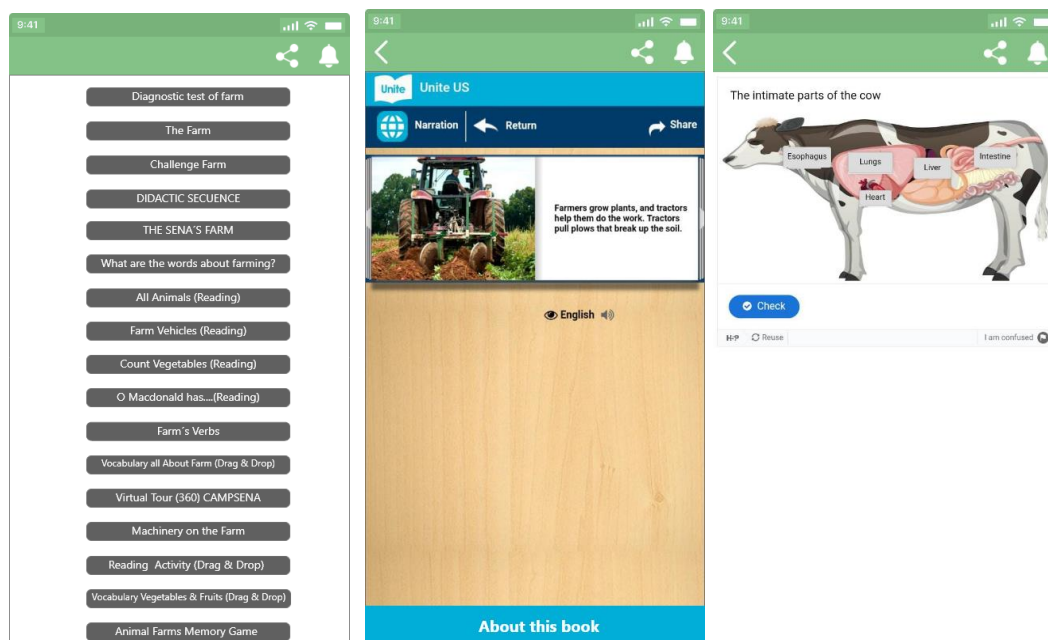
9:41

Diagnostic test of farm

The Farm

Challenge Farm

DIDACTIC SECUENCE

THE SENA´S FARM

What are the words about farming?

All Animals (Reading)

Farm Vehicles (Reading)

Count Vegetables (Reading)

O Macdonald has....(Reading)

Farm´s Verbs

Vocabulary all About Farm (Drag & Drop)

Virtual Tour (360) CAMPSENA

Machinery on the Farm

Reading Activity (Drag & Drop)

Vocabulary Vegetables & Fruits (Drag & Drop)

Animal Farms Memory Game

9:41

Unite Unite US

Narration Return Share

Farmers grow plants, and tractors help them do the work. Tractors pull plows that break up the soil.

English

About this book

9:41

The intimate parts of the cow

Esophagus
Lungs
Liver
Intestine
Heart

Check

H-P Reuse I am confused